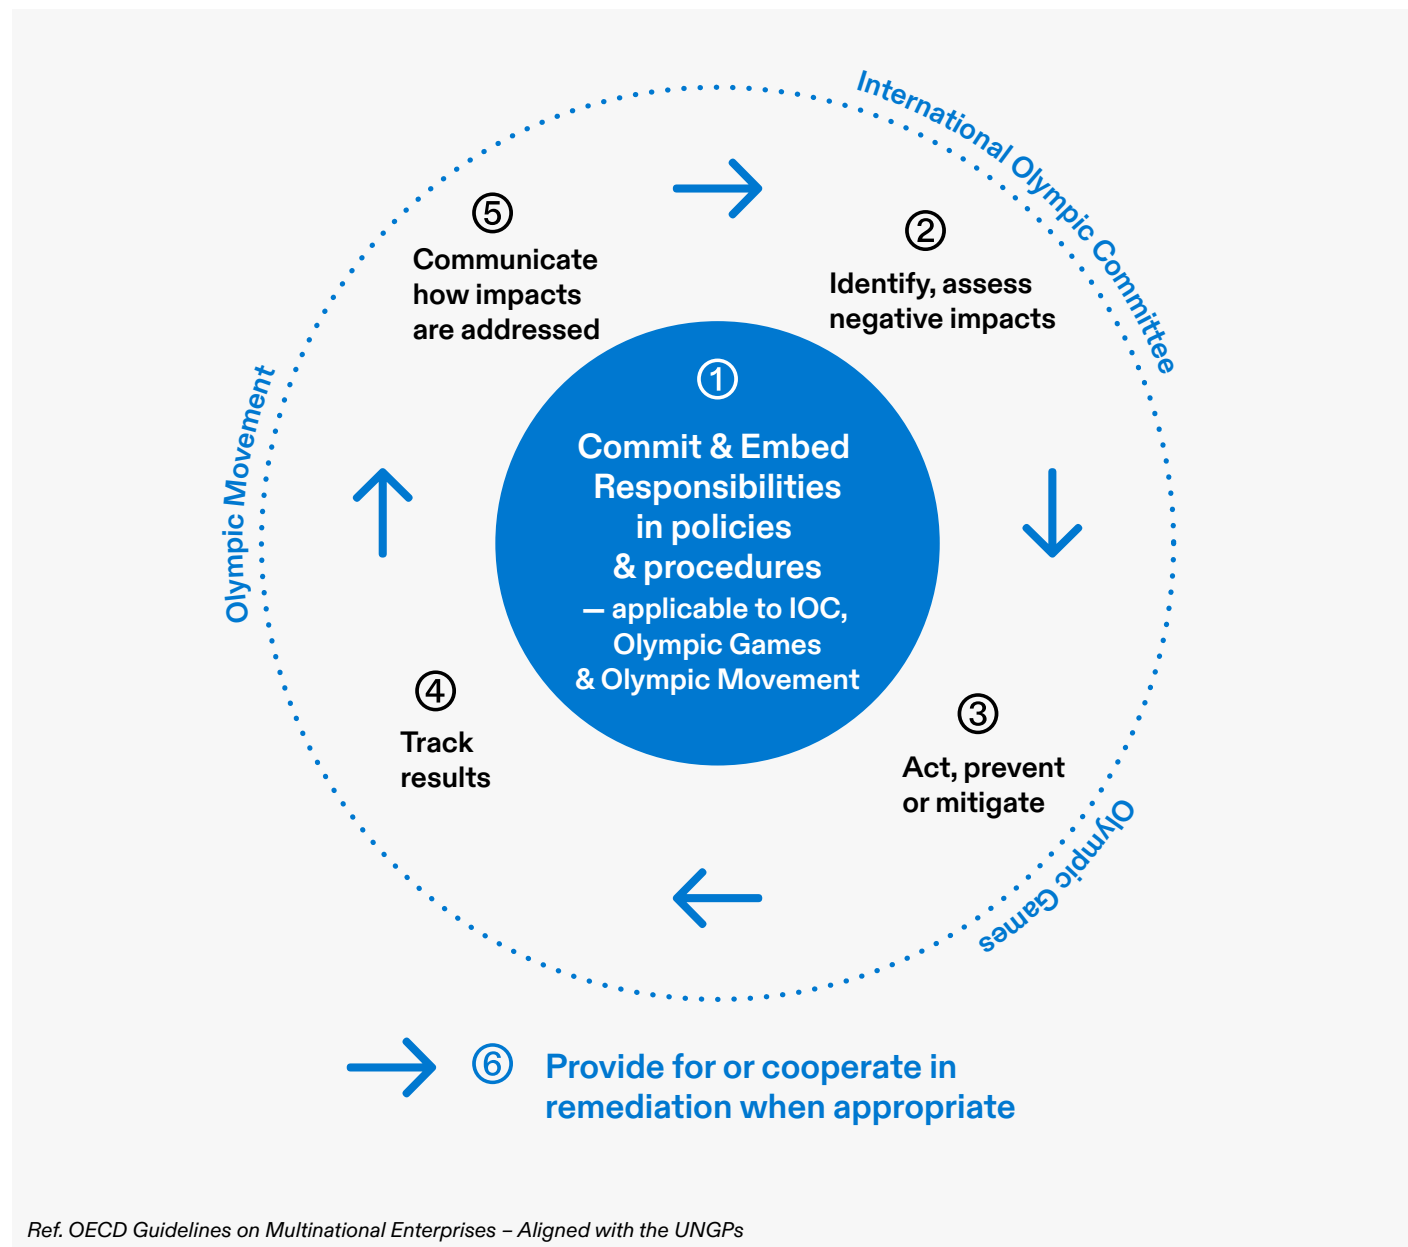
International Olympic Committee

Olympic Movement

Olympic Games

①
Commit & Embed Responsibilities in policies & procedures
— applicable to IOC, Olympic Games & Olympic Movement

②
Identify, assess negative impacts

③
Act, prevent or mitigate

④
Track results

⑤
Communicate how impacts are addressed

⑥ Provide for or cooperate in remediation when appropriate

Ref. OECD Guidelines on Multinational Enterprises – Aligned with the UNGPs